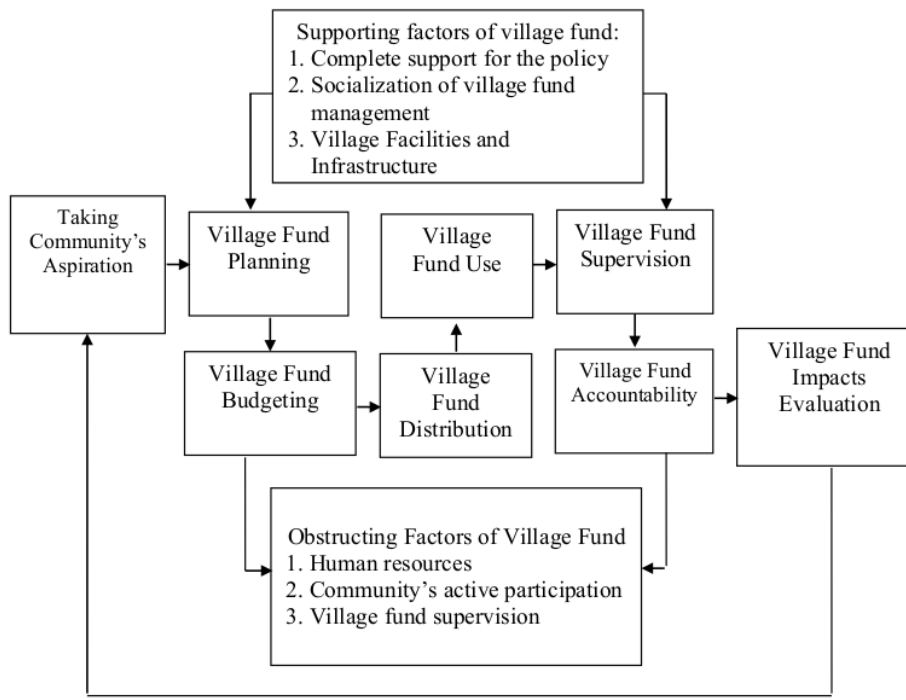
Supporting factors of village fund:
1. Complete support for the policy
2. Socialization of village fund management
3. Village Facilities and Infrastructure

Taking Community's Aspiration

Village Fund Planning

Village Fund Use

Village Fund Supervision

Village Fund Budgeting

Village Fund Distribution

Village Fund Accountability

Village Fund Impacts Evaluation

Obstructing Factors of Village Fund
1. Human resources
2. Community's active participation
3. Village fund supervision